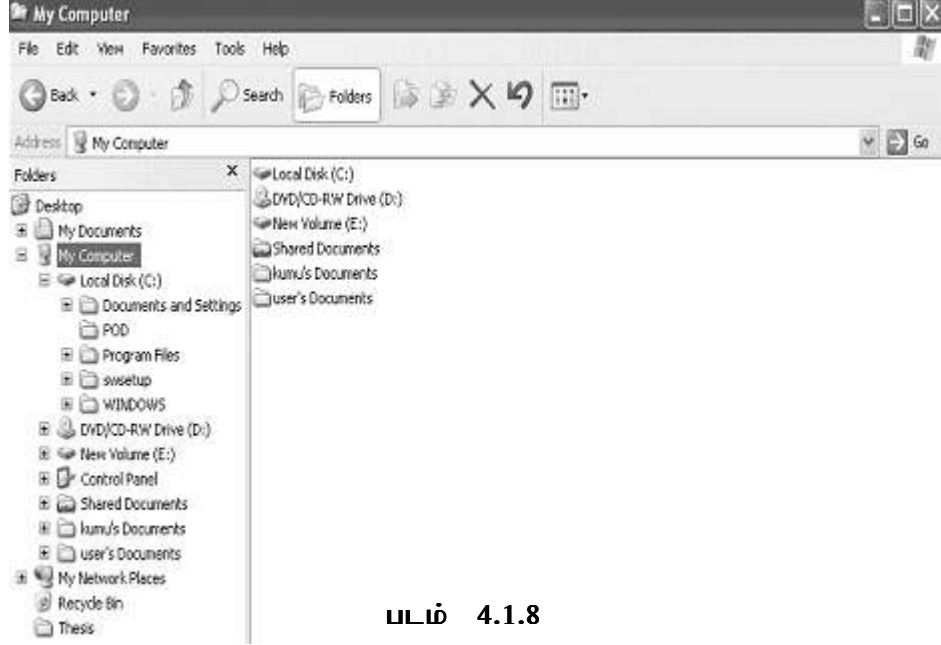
My Computer

File Edit View Favorites Tools Help

Back Search Folders

Address My Computer Go

Folders ×

Desktop
My Documents
My Computer
Local Disk (C:)
Documents and Settings
POD
Program Files
swsetup
WINDOWS
DVD/CD-RW Drive (D:)
New Volume (E:)
Control Panel
Shared Documents
kumu's Documents
user's Documents
My Network Places
Recycle Bin
Thesis

Local Disk (C:)
DVD/CD-RW Drive (D:)
New Volume (E:)
Shared Documents
kumu's Documents
user's Documents

படம் 4.1.8